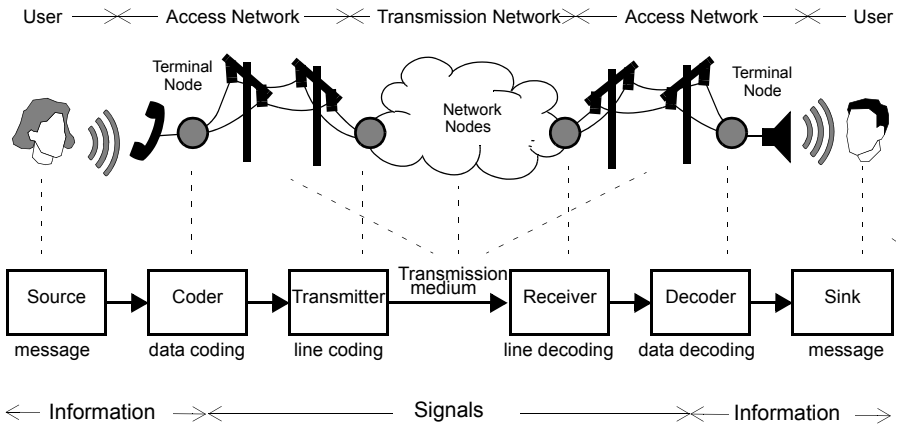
User Access Network Transmission Network Access Network User

Terminal Node

Network Nodes

Terminal Node

Source

Coder

Transmitter

Transmission medium

Receiver

Decoder

Sink

message

data coding

line coding

line decoding

data decoding

message

Information

Signals

Information